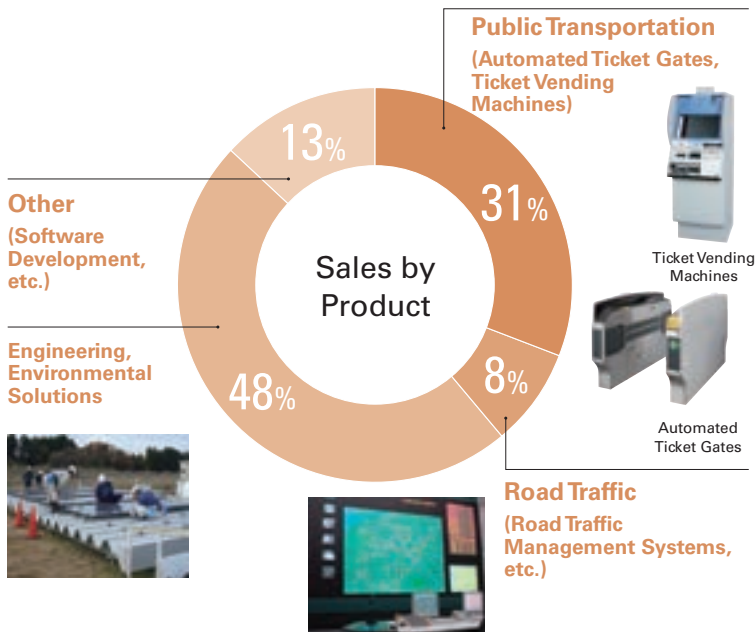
Public Transportation
(Automated Ticket Gates, Ticket Vending Machines)

Other
(Software Development, etc.)

Engineering, Environmental Solutions

13%

31%

Sales by Product

8%

48%

Ticket Vending Machines

Automated Ticket Gates

Road Traffic
(Road Traffic Management Systems, etc.)